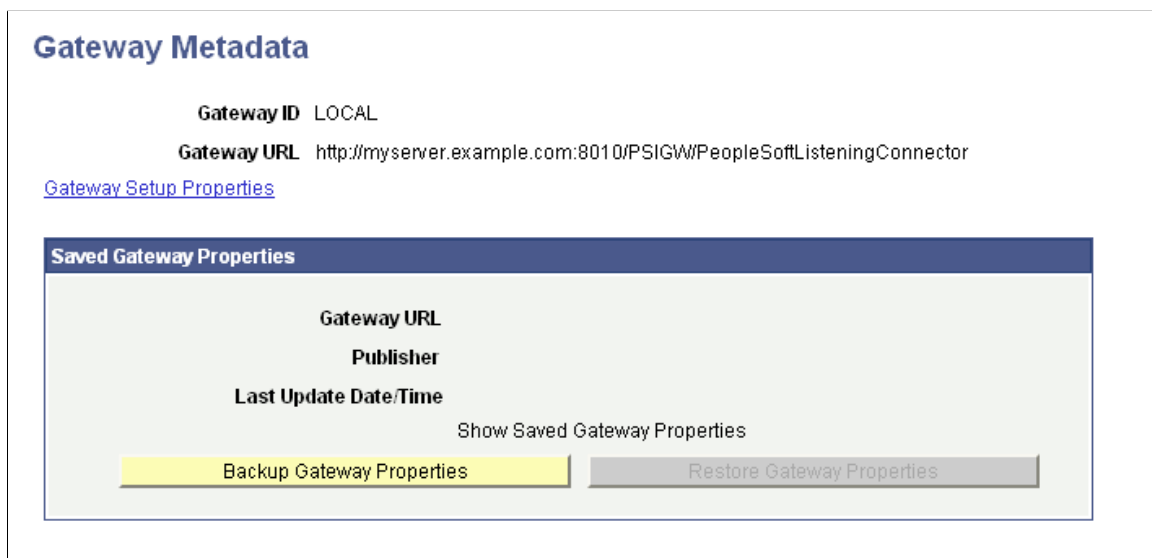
Gateway Metadata

Gateway ID LOCAL

Gateway URL http://myserver.example.com:8010/PSIGW/PeopleSoftListeningConnector

Gateway Setup Properties

Saved Gateway Properties

Gateway URL

Publisher

Last Update Date/Time

Show Saved Gateway Properties

Backup Gateway Properties

Restore Gateway Properties